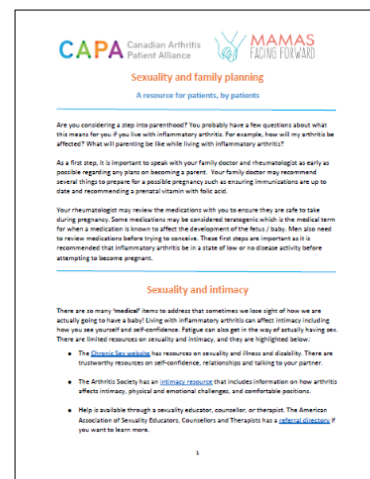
CAPA Canadian Arthritis Patient Alliance

MAMAS FACING FORWARD

Sexuality and family planning

A resource for patients, by patients

Are you considering a step into parenthood? You probably have a few questions about what this means for you if you live with inflammatory arthritis. For example, how will my arthritis be affected? What will parenting be like while living with inflammatory arthritis?

As a first step, it is important to speak with your family doctor and rheumatologist as early as possible regarding any plans on becoming a parent. Your family doctor may recommend several things to prepare for a possible pregnancy such as ensuring immunizations are up to date and recommending a prenatal vitamin with folic acid.

Your rheumatologist may review the medications with you to ensure they are safe to take during pregnancy. Some medications may be considered teratogenic which is the medical term for when a medication is known to affect the development of the fetus / baby. Men also need to review medications before trying to conceive. These first steps are important as it is recommended that inflammatory arthritis be in a state of low or no disease activity before attempting to become pregnant.

Sexuality and intimacy

There are so many 'medical' items to address that sometimes we lose sight of how we are actually going to have a baby! Living with inflammatory arthritis can affect intimacy including how you see yourself and self-confidence. Fatigue can also get in the way of actually having sex. There are limited resources on sexuality and intimacy, and they are highlighted below:

• The Chronic Sex website has resources on sexuality and illness and disability. There are trustworthy resources on self-confidence, relationships and talking to your partner.

• The Arthritis Society has an intimacy resource that includes information on how arthritis affects intimacy, physical and emotional challenges, and comfortable positions.

• Help is available through a sexuality educator, counsellor, or therapist. The American Association of Sexuality Educators, Counsellors and Therapists has a referral directory if you want to learn more.

1